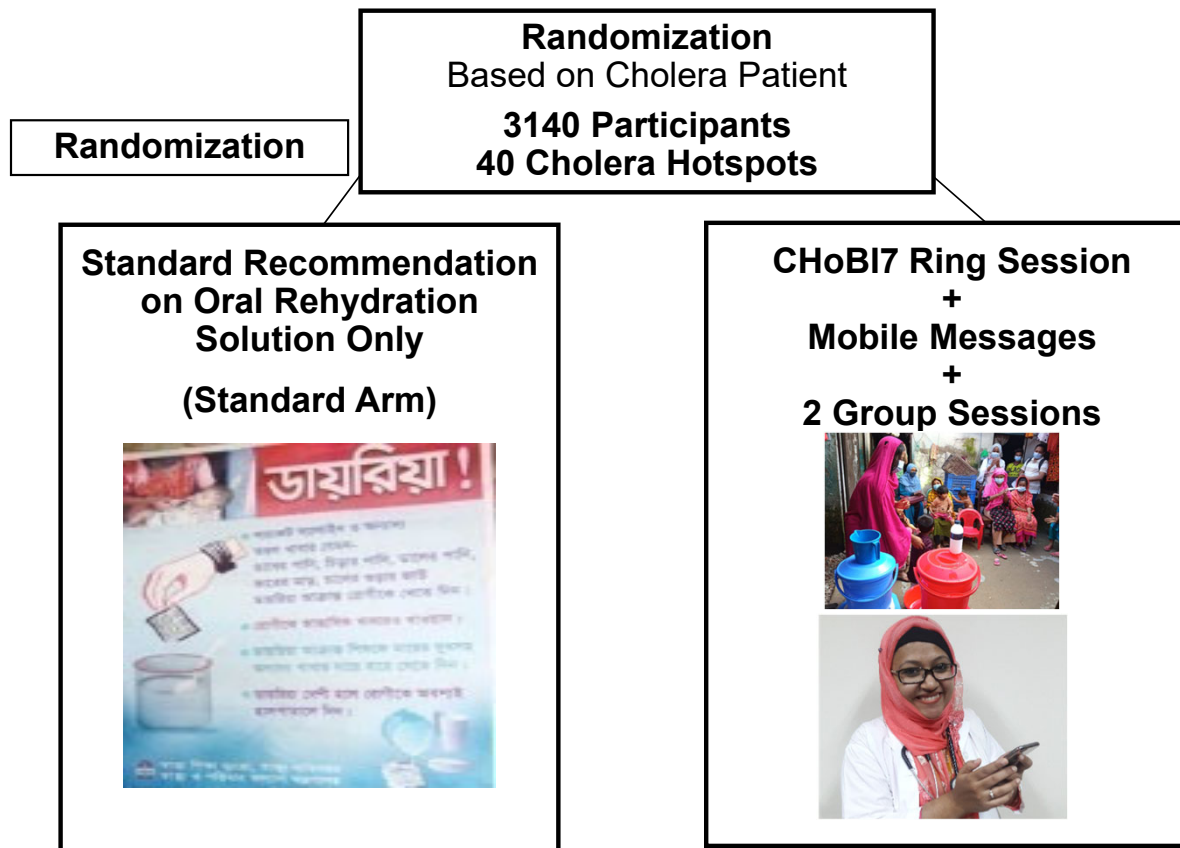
Randomization
Based on Cholera Patient
3140 Participants
40 Cholera Hotspots

Randomization

Standard Recommendation on Oral Rehydration Solution Only

(Standard Arm)

ডায়রিয়া!

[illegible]

CHoBI7 Ring Session
+
Mobile Messages
+
2 Group Sessions